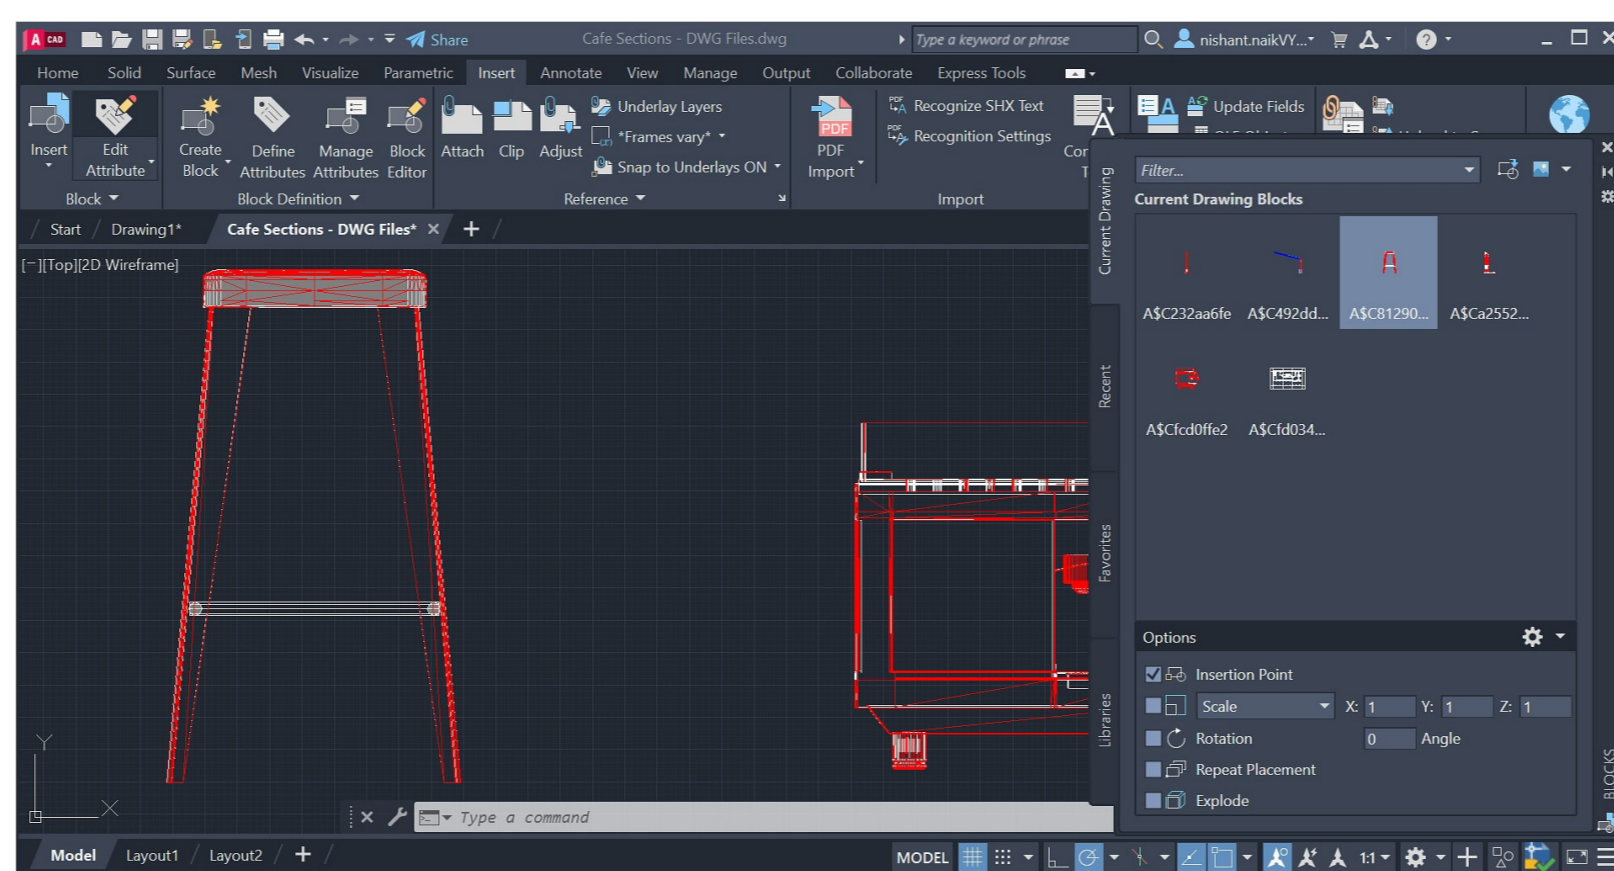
A CAD Share Cafe Sections - DWG Files.dwg Type a keyword or phrase nishant.naikVY...

Home Solid Surface Mesh Visualize Parametric Insert Annotate View Manage Output Collaborate Express Tools

Insert
Edit Attribute
Block
Create Block
Define Attributes
Manage Attributes
Block Editor
Block Definition
Attach
Clip
Adjust
Underlay Layers
*Frames vary*
Snap to Underlays ON
Reference
PDF Import
Recognize SHX Text
Recognition Settings
Import
Cor
T
Update Fields

Start Drawing1* Cafe Sections - DWG Files* +

[−][Top][2D Wireframe]

Current Drawing
Recent
Favorites
Libraries

Filter...
Current Drawing Blocks
A$C232aa6fe
A$C492dd...
A$C81290...
A$Ca2552...
A$Cfcd0ffe2
A$Cfd034...

Options
Insertion Point
Scale X: 1 Y: 1 Z: 1
Rotation 0 Angle
Repeat Placement
Explode

BLOCKS

Y
X

Type a command

Model Layout1 Layout2 +

MODEL 1:1